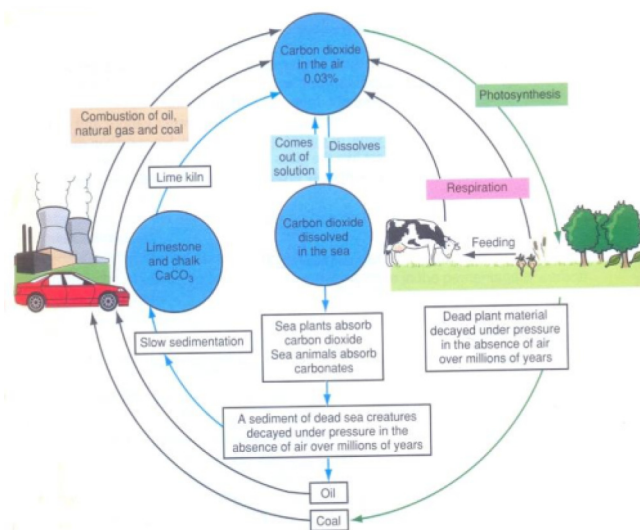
Carbon dioxide in the air 0.03%

Combustion of oil, natural gas and coal

Photosynthesis

Comes out of solution

Dissolves

Lime kiln

Respiration

Limestone and chalk $CaCO_3$

Carbon dioxide dissolved in the sea

Feeding

Slow sedimentation

Sea plants absorb carbon dioxide Sea animals absorb carbonates

Dead plant material decayed under pressure in the absence of air over millions of years

A sediment of dead sea creatures decayed under pressure in the absence of air over millions of years

Oil

Coal